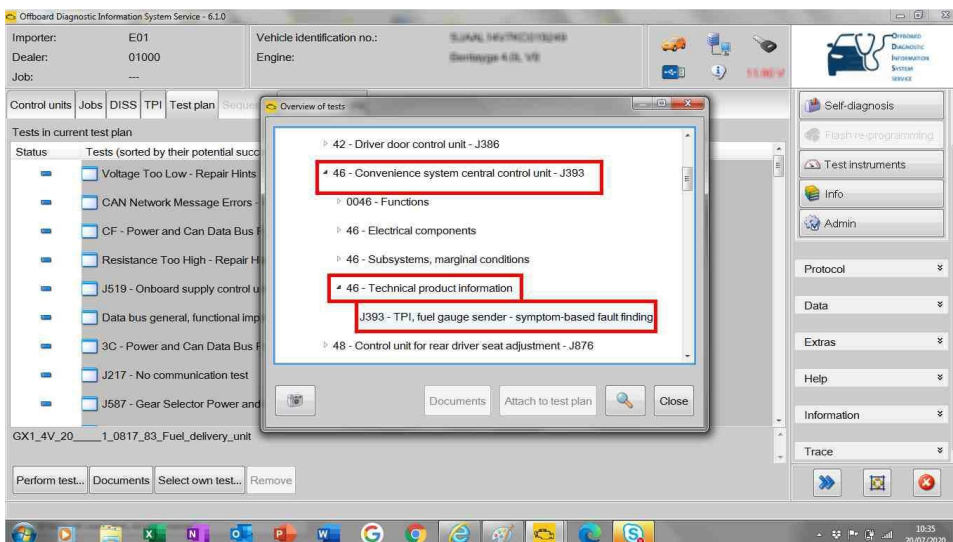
Offboard Diagnostic Information System Service - 6.1.0

Importer: E01
Dealer: 01000
Job: ---

Vehicle identification no.: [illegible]
Engine: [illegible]

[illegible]

Offboard Diagnostic Information System Service

Control units | Jobs | DISS | TPI | Test plan | Seque

Tests in current test plan

| Status | Tests (sorted by their potential succ |
|---|---|
| | Voltage Too Low - Repair Hints |
| | CAN Network Message Errors - |
| | CF - Power and Can Data Bus F |
| | Resistance Too High - Repair H |
| | J519 - Onboard supply control u |
| | Data bus general, functional imp |
| | 3C - Power and Can Data Bus F |
| | J217 - No communication test |
| | J587 - Gear Selector Power and |

GX1_4V_20____1_0817_83_Fuel_delivery_unit

Perform test... | Documents | Select own test... | Remove

Overview of tests

42 - Driver door control unit - J386
46 - Convenience system central control unit - J393
0046 - Functions
46 - Electrical components
46 - Subsystems, marginal conditions
46 - Technical product information
J393 - TPI, fuel gauge sender - symptom-based fault finding
48 - Control unit for rear driver seat adjustment - J876

Documents | Attach to test plan | Close

Self-diagnosis
Flash re-programming
Test instruments
Info
Admin

Protocol
Data
Extras
Help
Information
Trace

10:35
20/07/2020